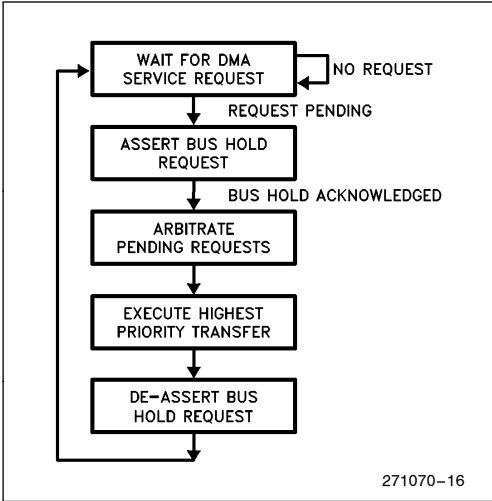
WAIT FOR DMA SERVICE REQUEST

NO REQUEST

REQUEST PENDING

ASSERT BUS HOLD REQUEST

BUS HOLD ACKNOWLEDGED

ARBITRATE PENDING REQUESTS

EXECUTE HIGHEST PRIORITY TRANSFER

DE-ASSERT BUS HOLD REQUEST

271070–16